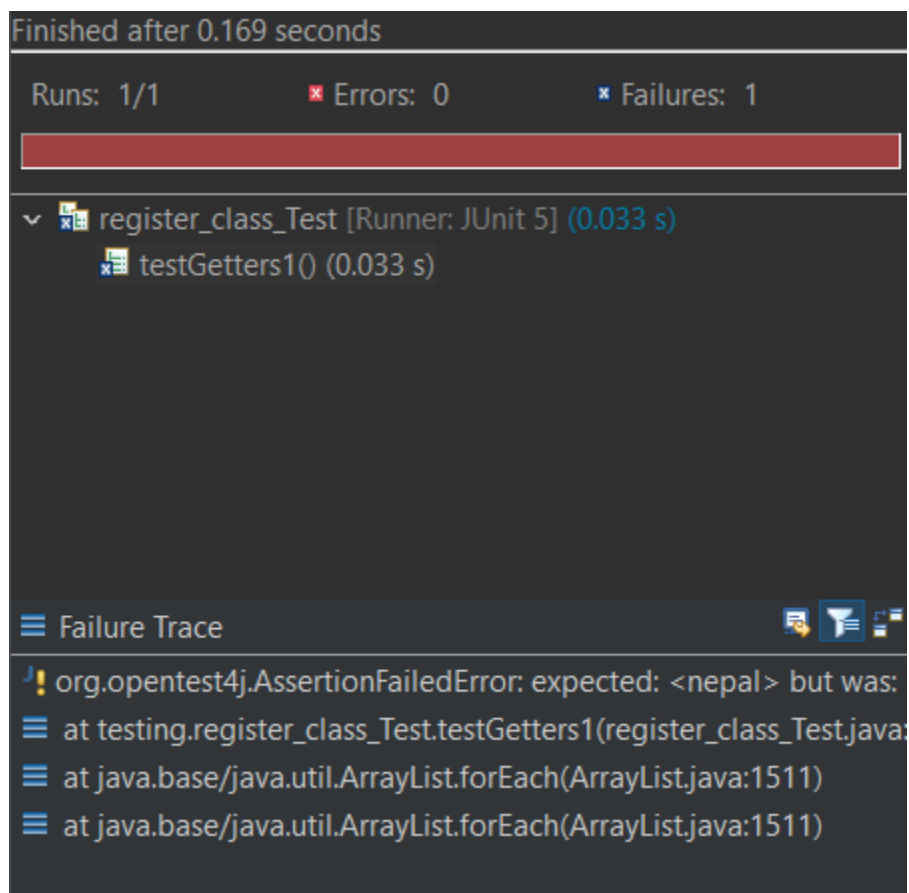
Finished after 0.169 seconds

Runs: 1/1

Errors: 0

Failures: 1

register_class_Test [Runner: JUnit 5] (0.033 s)

testGetters1() (0.033 s)

Failure Trace

org.opentest4j.AssertionFailedError: expected: <nepal> but was:

at testing.register_class_Test.testGetters1(register_class_Test.java

at java.base/java.util.ArrayList.forEach(ArrayList.java:1511)

at java.base/java.util.ArrayList.forEach(ArrayList.java:1511)